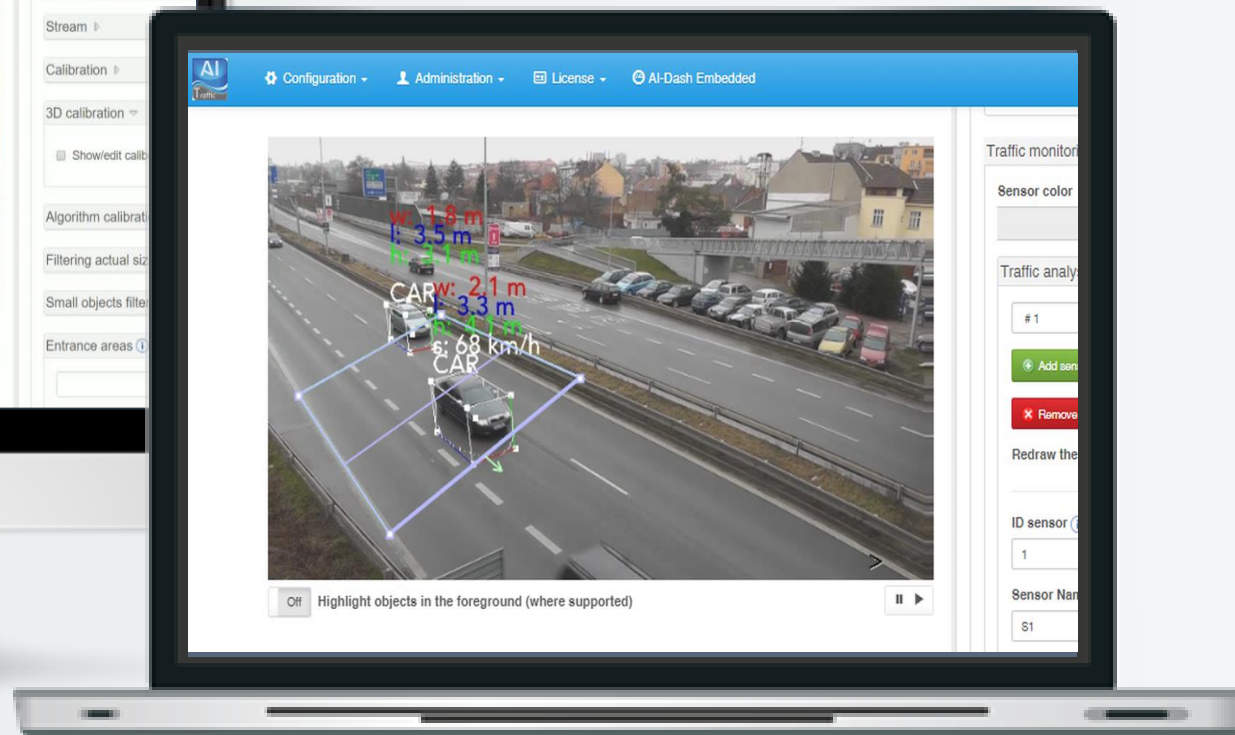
Stream
Calibration
3D calibration
Show/edit calib
Algorithm calibrati
Filtering actual siz
Small objects filte
Entrance areas

AI Traffic
Configuration
Administration
License
AI-Dash Embedded

w: 1.8 m
l: 3.5 m
h: 3.1 m
CAR
w: 2.1 m
l: 3.3 m
h: 4.1 m
s: 68 km/h
CAR

Off Highlight objects in the foreground (where supported)

Traffic monitori
Sensor color
Traffic analy
# 1
Add sen
Remove
Redraw the
ID sensor
1
Sensor Nan
S1